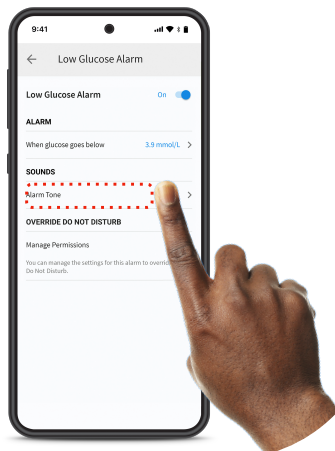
9:41

Low Glucose Alarm

Low Glucose Alarm On

ALARM

When glucose goes below 3.9 mmol/L

SOUNDS

Alarm Tone

OVERRIDE DO NOT DISTURB

Manage Permissions

You can manage the settings for this alarm to overri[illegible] Do Not Disturb.